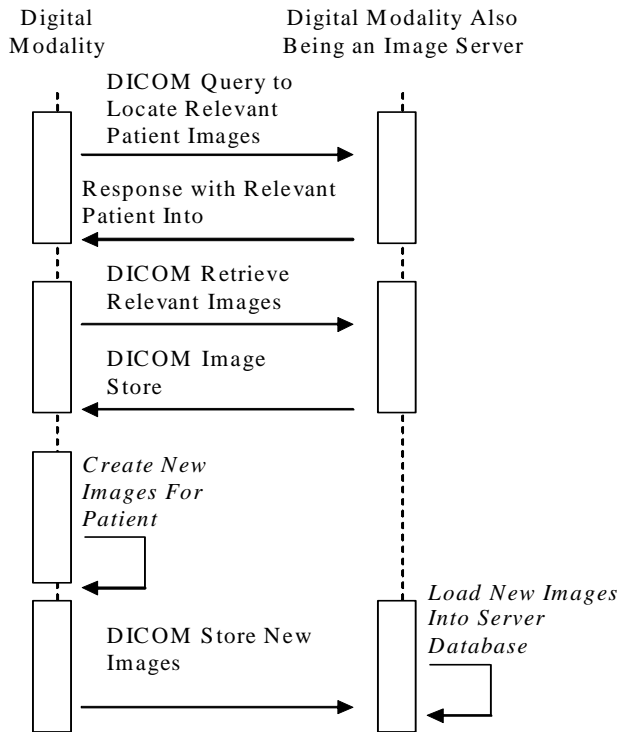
Digital Modality

Digital Modality Also Being an Image Server

DICOM Query to Locate Relevant Patient Images

Response with Relevant Patient Into

DICOM Retrieve Relevant Images

DICOM Image Store

*Create New Images For Patient*

DICOM Store New Images

*Load New Images Into Server Database*